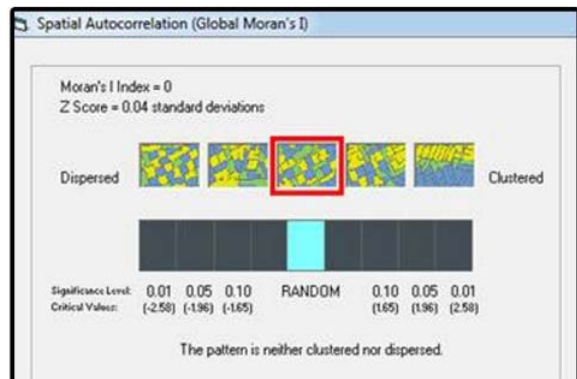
Spatial Autocorrelation (Global Moran's I)

Moran's I Index = 0
Z Score = 0.04 standard deviations

Dispersed

Clustered

Significance Level: 0.01 0.05 0.10 RANDOM 0.10 0.05 0.01
Critical Values: (-2.58) (-1.96) (-1.65) (1.65) (1.96) (2.58)

The pattern is neither clustered nor dispersed.